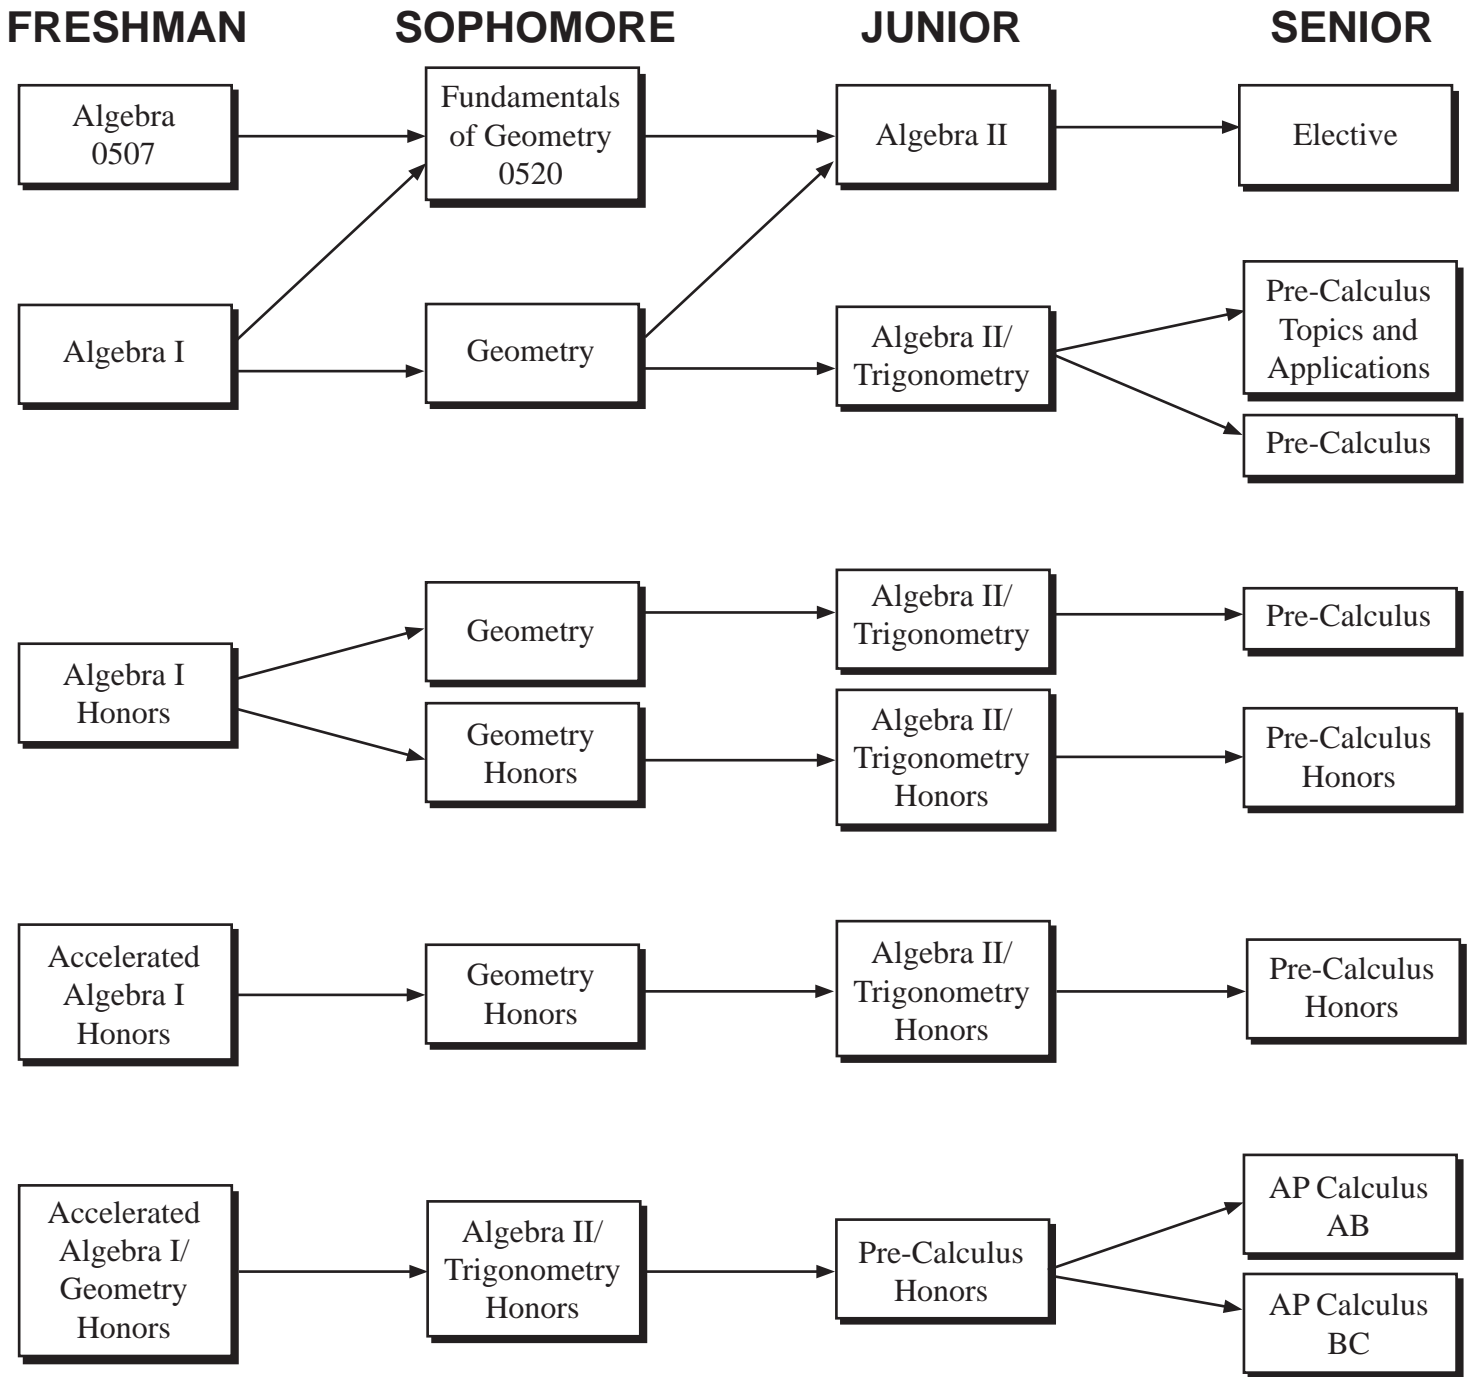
FRESHMAN SOPHOMORE JUNIOR SENIOR

Algebra 0507
Fundamentals of Geometry 0520
Algebra II
Elective

Algebra I
Geometry
Algebra II/ Trigonometry
Pre-Calculus Topics and Applications
Pre-Calculus

Algebra I Honors
Geometry
Algebra II/ Trigonometry
Pre-Calculus
Geometry Honors
Algebra II/ Trigonometry Honors
Pre-Calculus Honors

Accelerated Algebra I Honors
Geometry Honors
Algebra II/ Trigonometry Honors
Pre-Calculus Honors

Accelerated Algebra I/ Geometry Honors
Algebra II/ Trigonometry Honors
Pre-Calculus Honors
AP Calculus AB
AP Calculus BC